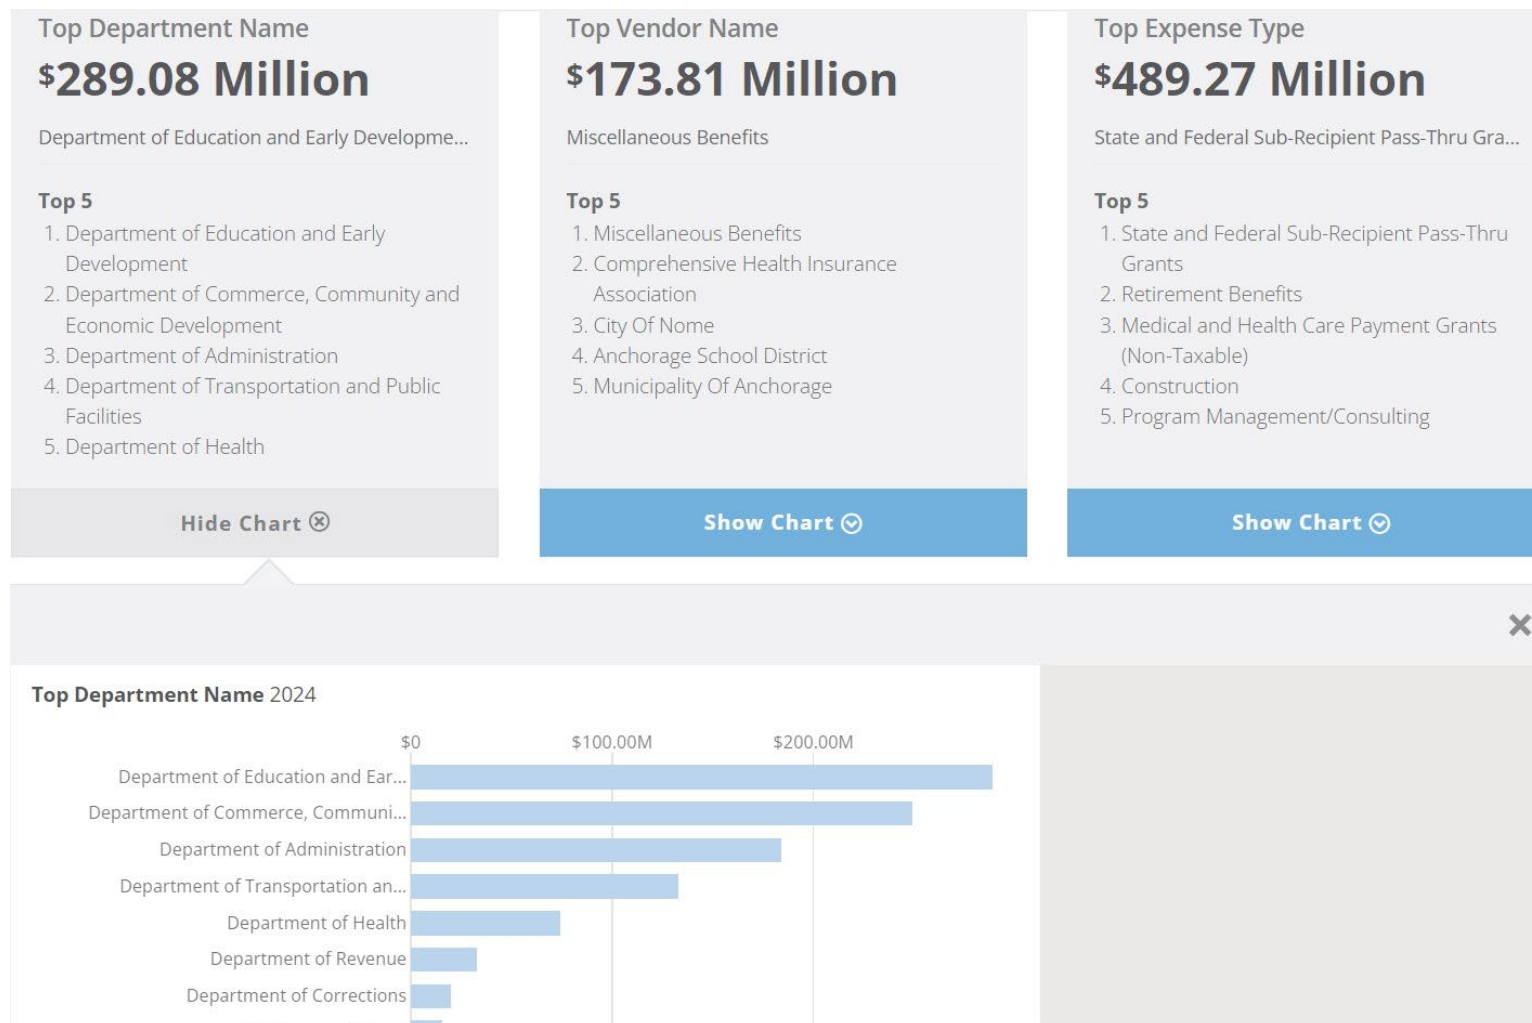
Top Department Name
$289.08 Million
Department of Education and Early Developme...

Top 5
1. Department of Education and Early Development
2. Department of Commerce, Community and Economic Development
3. Department of Administration
4. Department of Transportation and Public Facilities
5. Department of Health

Hide Chart ⊗

Top Vendor Name
$173.81 Million
Miscellaneous Benefits

Top 5
1. Miscellaneous Benefits
2. Comprehensive Health Insurance Association
3. City Of Nome
4. Anchorage School District
5. Municipality Of Anchorage

Show Chart

Top Expense Type
$489.27 Million
State and Federal Sub-Recipient Pass-Thru Gra...

Top 5
1. State and Federal Sub-Recipient Pass-Thru Grants
2. Retirement Benefits
3. Medical and Health Care Payment Grants (Non-Taxable)
4. Construction
5. Program Management/Consulting

Show Chart

×

Top Department Name 2024

$0 $100.00M $200.00M

Department of Education and Ear...
Department of Commerce, Communi...
Department of Administration
Department of Transportation an...
Department of Health
Department of Revenue
Department of Corrections